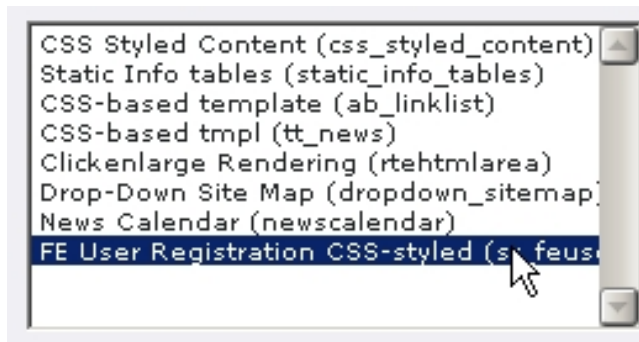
CSS Styled Content (css_styled_content)
Static Info tables (static_info_tables)
CSS-based template (ab_linklist)
CSS-based tmpl (tt_news)
Clickenlarge Rendering (rtehtmlarea)
Drop-Down Site Map (dropdown_sitemap)
News Calendar (newscalendar)
FE User Registration CSS-styled (s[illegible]_feus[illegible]